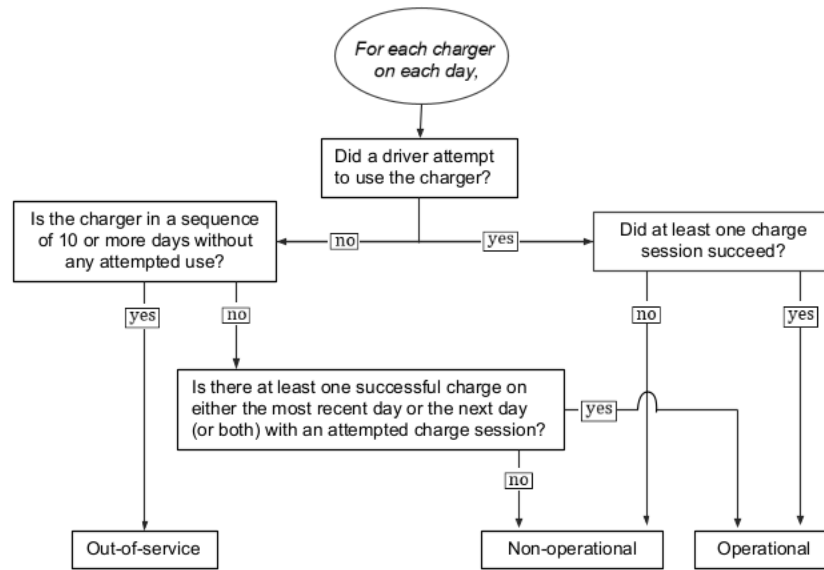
For each charger on each day,

Did a driver attempt to use the charger?

Is the charger in a sequence of 10 or more days without any attempted use?

no

yes

Did at least one charge session succeed?

yes

no

no

yes

Is there at least one successful charge on either the most recent day or the next day (or both) with an attempted charge session?

yes

no

Out-of-service

Non-operational

Operational